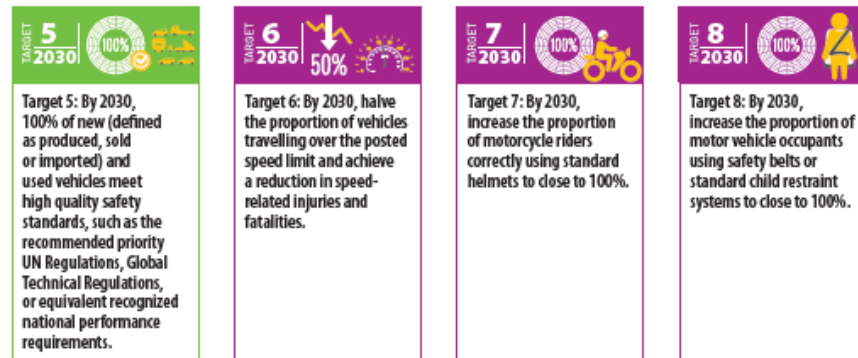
TARGET 5 2030 100%

Target 5: By 2030, 100% of new (defined as produced, sold or imported) and used vehicles meet high quality safety standards, such as the recommended priority UN Regulations, Global Technical Regulations, or equivalent recognized national performance requirements.

TARGET 6 2030 50%

Target 6: By 2030, halve the proportion of vehicles travelling over the posted speed limit and achieve a reduction in speed-related injuries and fatalities.

TARGET 7 2030 100%

Target 7: By 2030, increase the proportion of motorcycle riders correctly using standard helmets to close to 100%.

TARGET 8 2030 100%

Target 8: By 2030, increase the proportion of motor vehicle occupants using safety belts or standard child restraint systems to close to 100%.